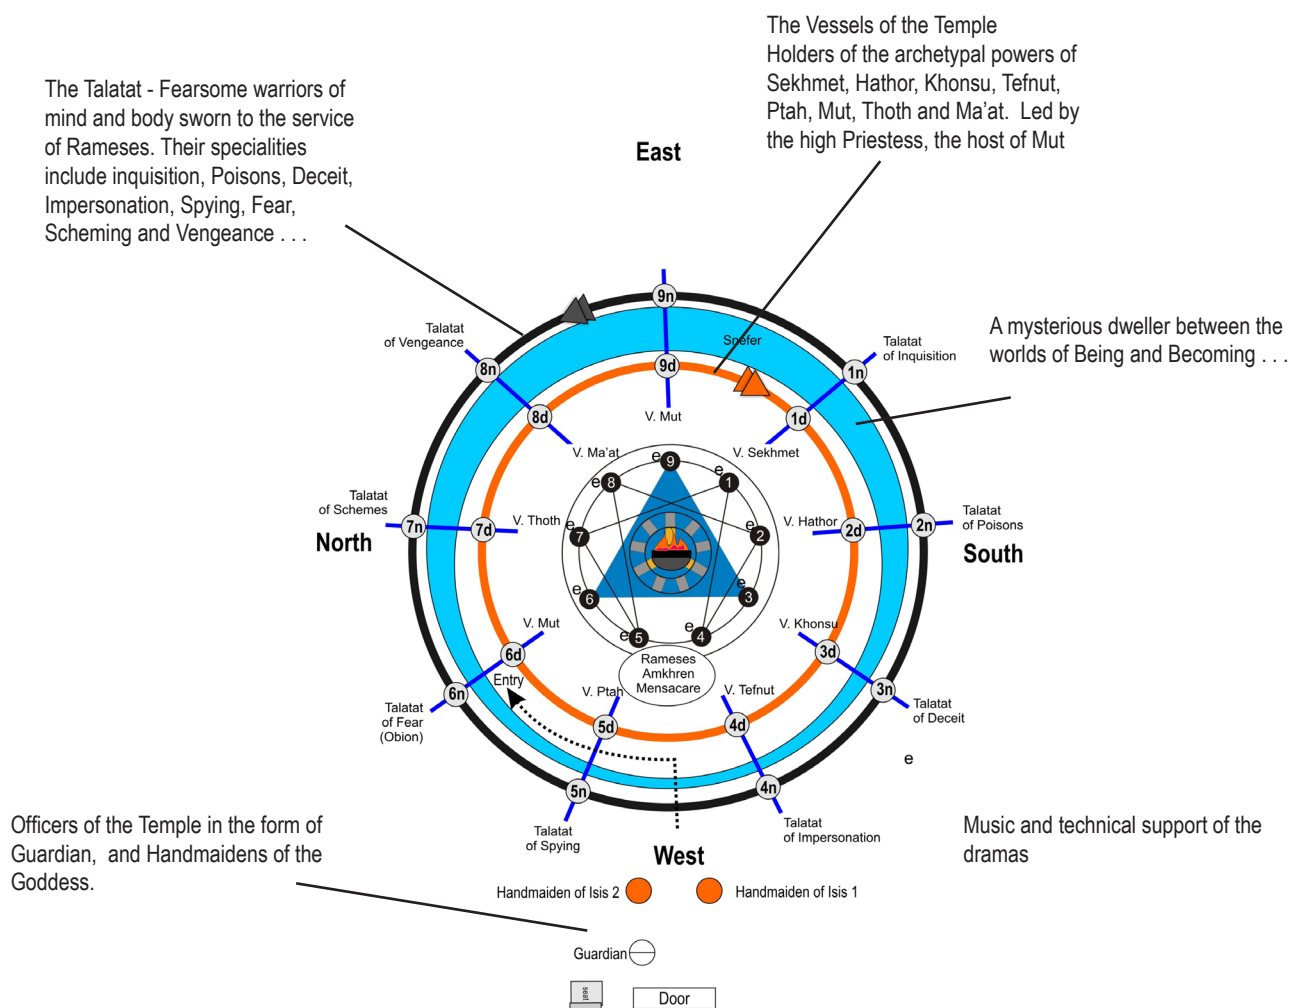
The Talatat - Fearsome warriors of mind and body sworn to the service of Rameses. Their specialities include inquisition, Poisons, Deceit, Impersonation, Spying, Fear, Scheming and Vengeance . . .

The Vessels of the Temple
Holders of the archetypal powers of Sekhmet, Hathor, Khonsu, Tefnut, Ptah, Mut, Thoth and Ma'at. Led by the high Priestess, the host of Mut

East

A mysterious dweller between the worlds of Being and Becoming . . .

9n
9d
Snefer
Talatat of Vengeance
8n
8d
V. Mut
Talatat of Inquisition
1n
1d
V. Ma'at
V. Sekhmet
e 9
e 8
e 1
Talatat of Schemes
7n
7d
V. Thoth
e 7
e 2
V. Hathor
2d
2n
Talatat of Poisons
North
South
e 6
e 3
e 5
e 4
V. Mut
V. Khonsu
6d
Rameses Amkhren Mensacare
3d
Entry
3n
6n
V. Ptah
V. Tefnut
Talatat of Fear (Obion)
Talatat of Deceit
5d
4d
e
5n
4n
Talatat of Spying
Talatat of Impersonation

Officers of the Temple in the form of Guardian, and Handmaidens of the Goddess.

West

Music and technical support of the dramas

Handmaiden of Isis 2
Handmaiden of Isis 1
Guardian
seat
Door